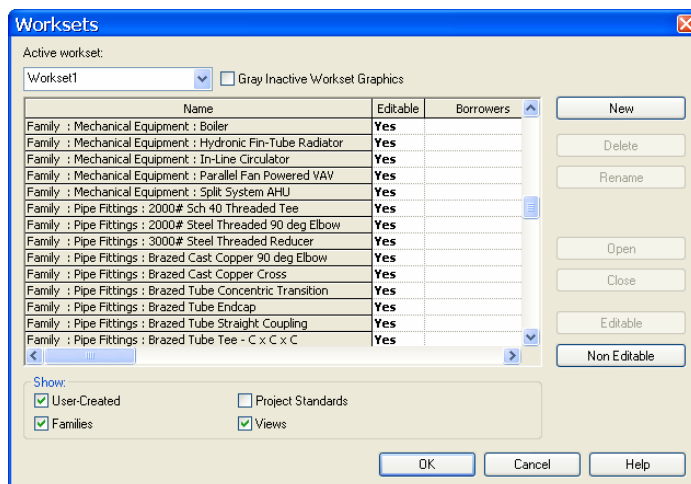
Worksets

Active workset:

Workset1

Gray Inactive Workset Graphics

| Name | Editable | Borrowers |
|---|---|---|
| Family : Mechanical Equipment : Boiler | Yes | |
| Family : Mechanical Equipment : Hydronic Fin-Tube Radiator | Yes | |
| Family : Mechanical Equipment : In-Line Circulator | Yes | |
| Family : Mechanical Equipment : Parallel Fan Powered VAV | Yes | |
| Family : Mechanical Equipment : Split System AHU | Yes | |
| Family : Pipe Fittings : 2000# Sch 40 Threaded Tee | Yes | |
| Family : Pipe Fittings : 2000# Steel Threaded 90 deg Elbow | Yes | |
| Family : Pipe Fittings : 3000# Steel Threaded Reducer | Yes | |
| Family : Pipe Fittings : Brazed Cast Copper 90 deg Elbow | Yes | |
| Family : Pipe Fittings : Brazed Cast Copper Cross | Yes | |
| Family : Pipe Fittings : Brazed Tube Concentric Transition | Yes | |
| Family : Pipe Fittings : Brazed Tube Endcap | Yes | |
| Family : Pipe Fittings : Brazed Tube Straight Coupling | Yes | |
| Family : Pipe Fittings : Brazed Tube Tee - C x C x C | Yes | |

New
Delete
Rename
Open
Close
Editable
Non Editable

Show:
User-Created
Project Standards
Families
Views

OK
Cancel
Help